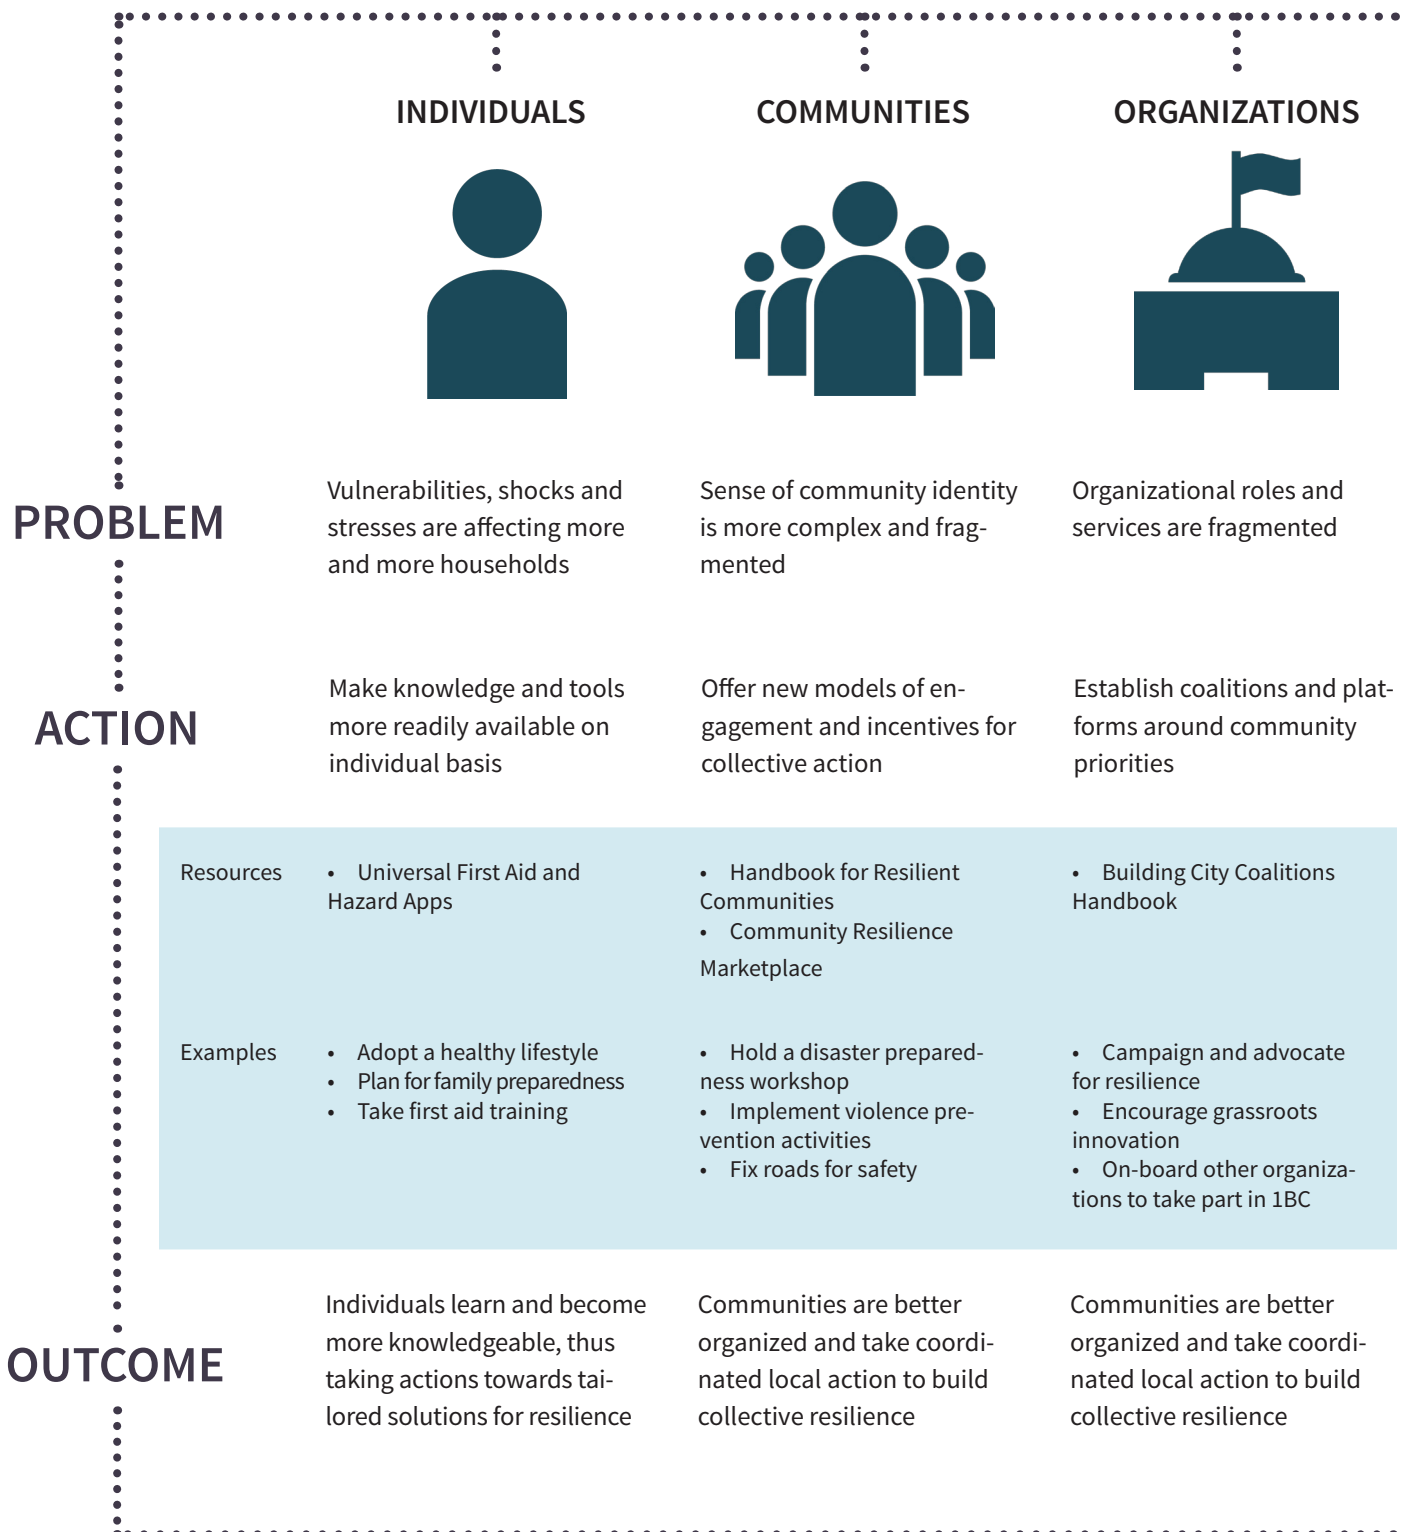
| | INDIVIDUALS | COMMUNITIES | ORGANIZATIONS |
|---|---|---|---|
| PROBLEM | Vulnerabilities, shocks and stresses are affecting more and more households | Sense of community identity is more complex and fragmented | Organizational roles and services are fragmented |
| ACTION | Make knowledge and tools more readily available on individual basis | Offer new models of engagement and incentives for collective action | Establish coalitions and platforms around community priorities |
| Resources | • Universal First Aid and Hazard Apps | • Handbook for Resilient Communities • Community Resilience Marketplace | • Building City Coalitions Handbook |
| Examples | • Adopt a healthy lifestyle • Plan for family preparedness • Take first aid training | • Hold a disaster preparedness workshop • Implement violence prevention activities • Fix roads for safety | • Campaign and advocate for resilience • Encourage grassroots innovation • On-board other organizations to take part in 1BC |
| OUTCOME | Individuals learn and become more knowledgeable, thus taking actions towards tailored solutions for resilience | Communities are better organized and take coordinated local action to build collective resilience | Communities are better organized and take coordinated local action to build collective resilience |